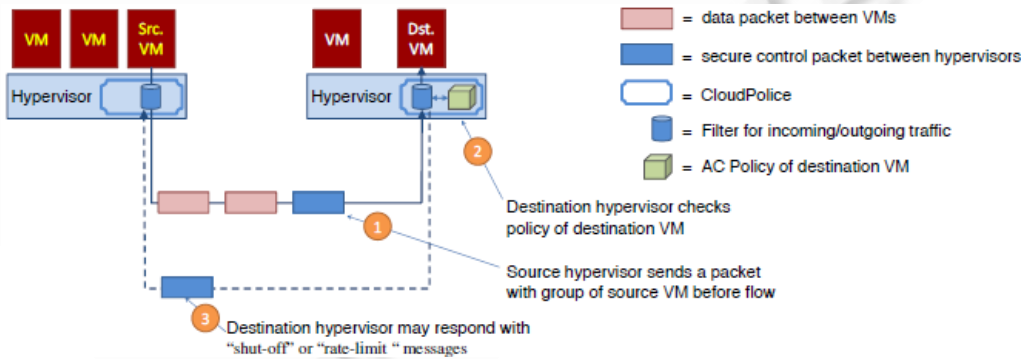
VM

VM

Src. VM

Hypervisor

VM

Dst. VM

Hypervisor

= data packet between VMs

= secure control packet between hypervisors

= CloudPolice

= Filter for incoming/outgoing traffic

= AC Policy of destination VM

2

Destination hypervisor checks policy of destination VM

1

Source hypervisor sends a packet with group of source VM before flow

3

Destination hypervisor may respond with "shut-off" or "rate-limit " messages